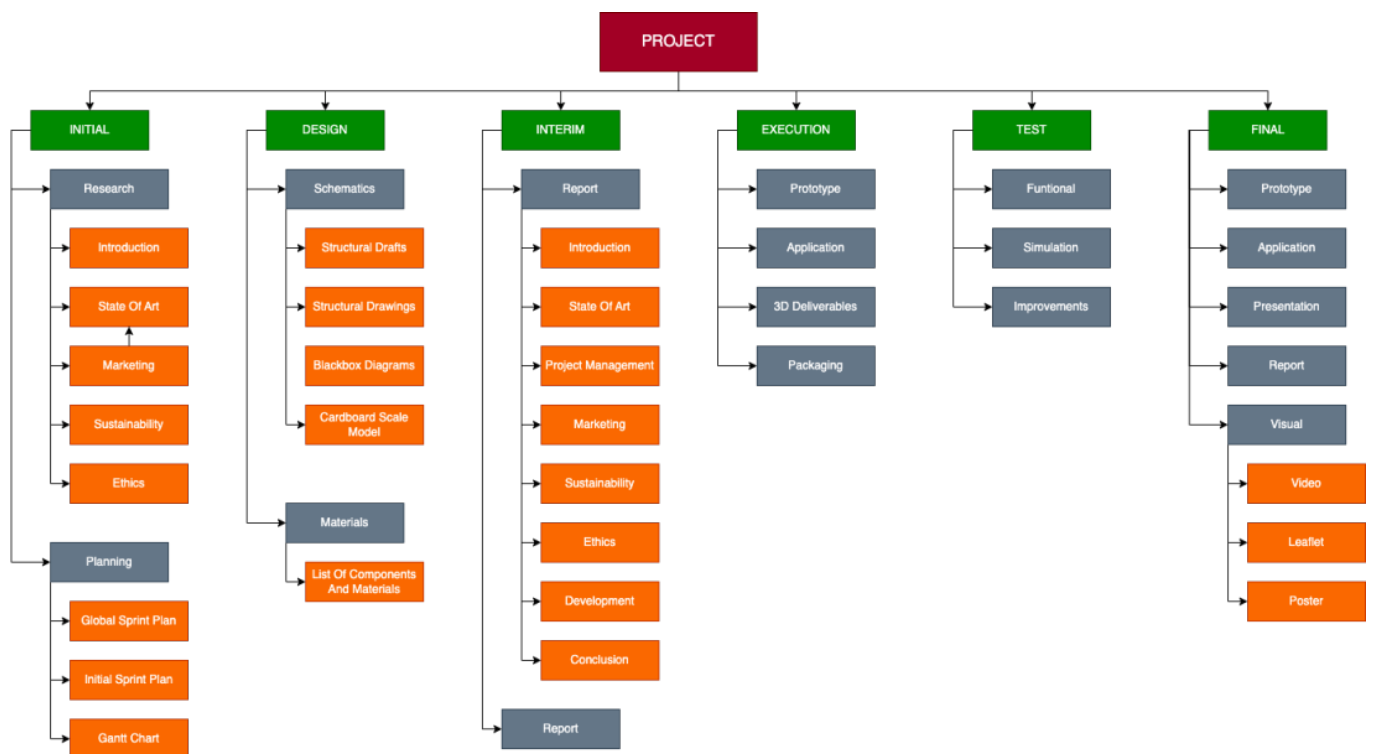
PROJECT

INITIAL

Research

Introduction

State Of Art

Marketing

Sustainability

Ethics

Planning

Global Sprint Plan

Initial Sprint Plan

Gantt Chart

DESIGN

Schematics

Structural Drafts

Structural Drawings

Blackbox Diagrams

Cardboard Scale Model

Materials

List Of Components And Materials

INTERIM

Report

Introduction

State Of Art

Project Management

Marketing

Sustainability

Ethics

Development

Conclusion

Report

EXECUTION

Prototype

Application

3D Deliverables

Packaging

TEST

Funtional

Simulation

Improvements

FINAL

Prototype

Application

Presentation

Report

Visual

Video

Leaflet

Poster